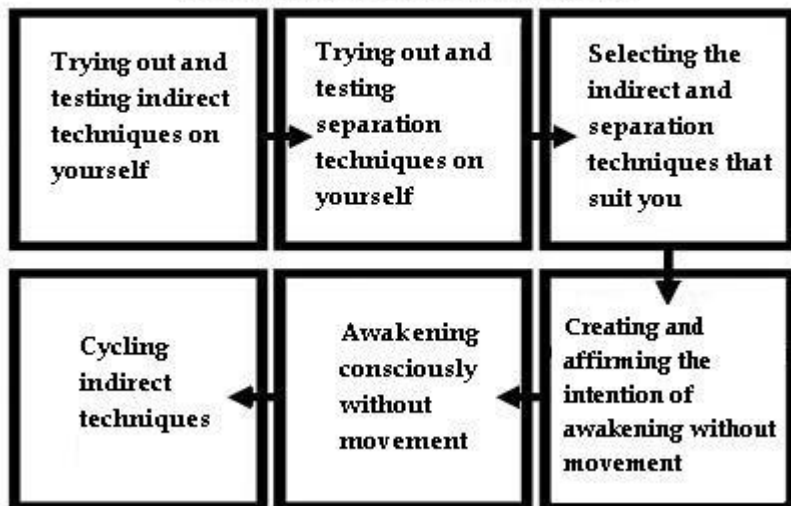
Trying out and testing indirect techniques on yourself

Trying out and testing separation techniques on yourself

Selecting the indirect and separation techniques that suit you

Creating and affirming the intention of awakening without movement

Awakening consciously without movement

Cycling indirect techniques